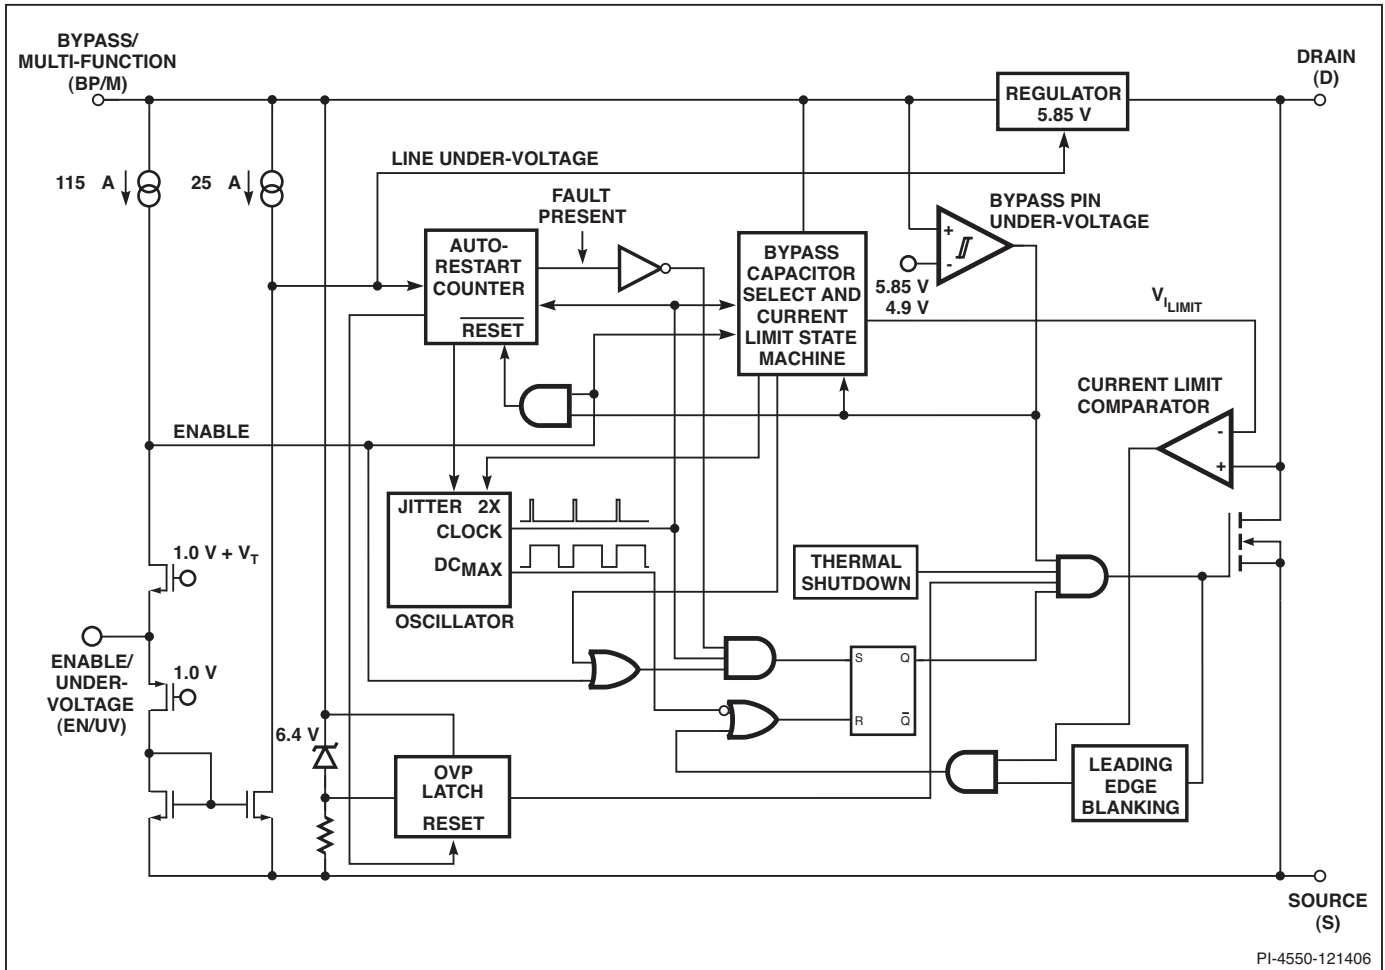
BYPASS/
MULTI-FUNCTION
(BP/M)

DRAIN
(D)

REGULATOR
5.85 V

LINE UNDER-VOLTAGE

115 A

25 A

FAULT
PRESENT

BYPASS PIN
UNDER-VOLTAGE

AUTO-
RESTART
COUNTER
$\overline{\text{RESET}}$

BYPASS
CAPACITOR
SELECT AND
CURRENT
LIMIT STATE
MACHINE

+
-

5.85 V
4.9 V

$V_{I_{LIMIT}}$

CURRENT LIMIT
COMPARATOR

ENABLE

-
+

JITTER 2X
CLOCK
$DC_{MAX}$

OSCILLATOR

THERMAL
SHUTDOWN

$1.0 \text{ V} + V_T$

ENABLE/
UNDER-
VOLTAGE
(EN/UV)

1.0 V

S Q

R $\bar{Q}$

6.4 V

OVP
LATCH
RESET

LEADING
EDGE
BLANKING

SOURCE
(S)

PI-4550-121406